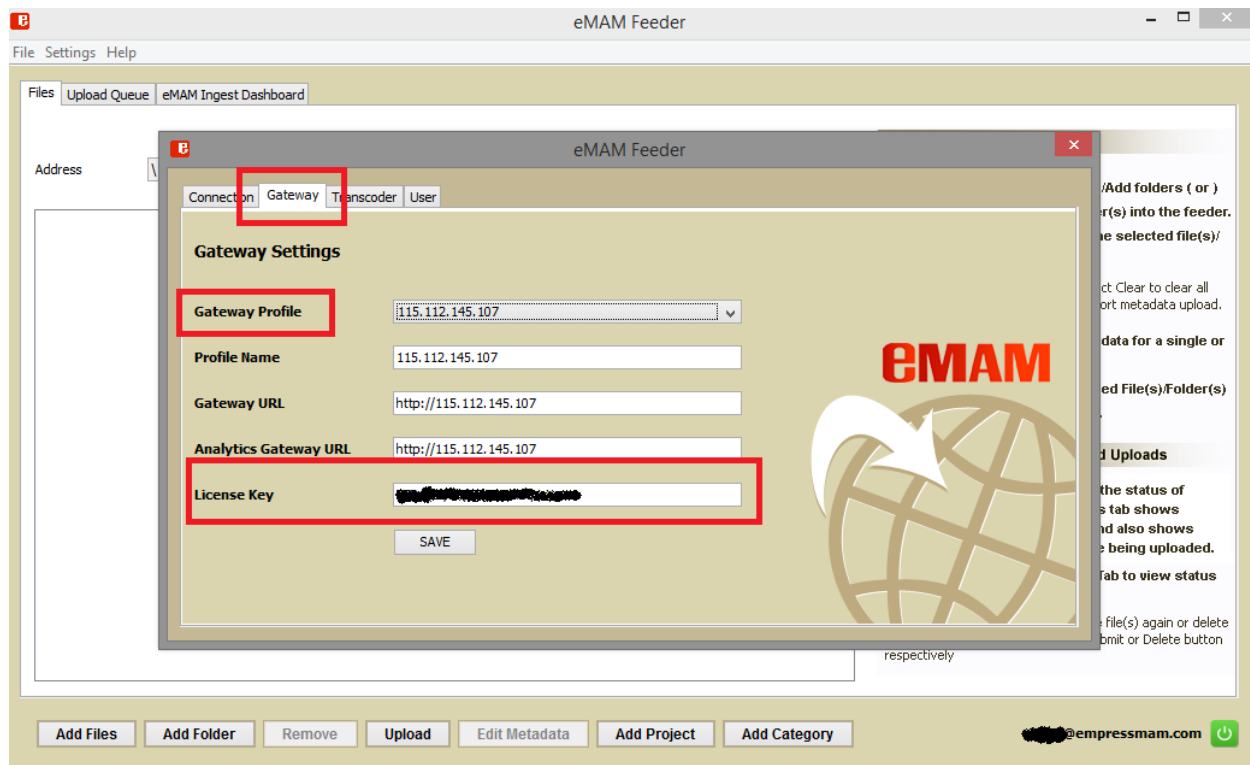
eMAM Feeder

File Settings Help

Files | Upload Queue | eMAM Ingest Dashboard

Address

eMAM Feeder

Connection | Gateway | Transcoder | User

Gateway Settings

Gateway Profile 115.112.145.107

Profile Name 115.112.145.107

Gateway URL http://115.112.145.107

Analytics Gateway URL http://115.112.145.107

License Key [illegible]

SAVE

eMAM

/Add folders ( or )
r(s) into the feeder.
he selected file(s)/

ct Clear to clear all
ort metadata upload.

data for a single or

ed File(s)/Folder(s)

d Uploads

the status of
s tab shows
nd also shows
e being uploaded.

Tab to view status

e file(s) again or delete
bmit or Delete button
respectively

Add Files | Add Folder | Remove | Upload | Edit Metadata | Add Project | Add Category

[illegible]@empressmam.com